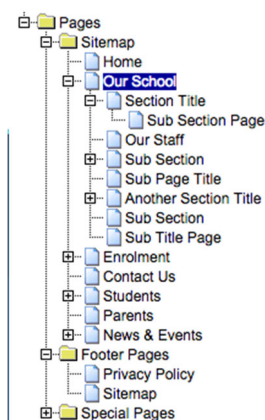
Pages
Sitemap
Home
Our School
Section Title
Sub Section Page
Our Staff
Sub Section
Sub Page Title
Another Section Title
Sub Section
Sub Title Page
Enrolment
Contact Us
Students
Parents
News & Events
Footer Pages
Privacy Policy
Sitemap
Special Pages